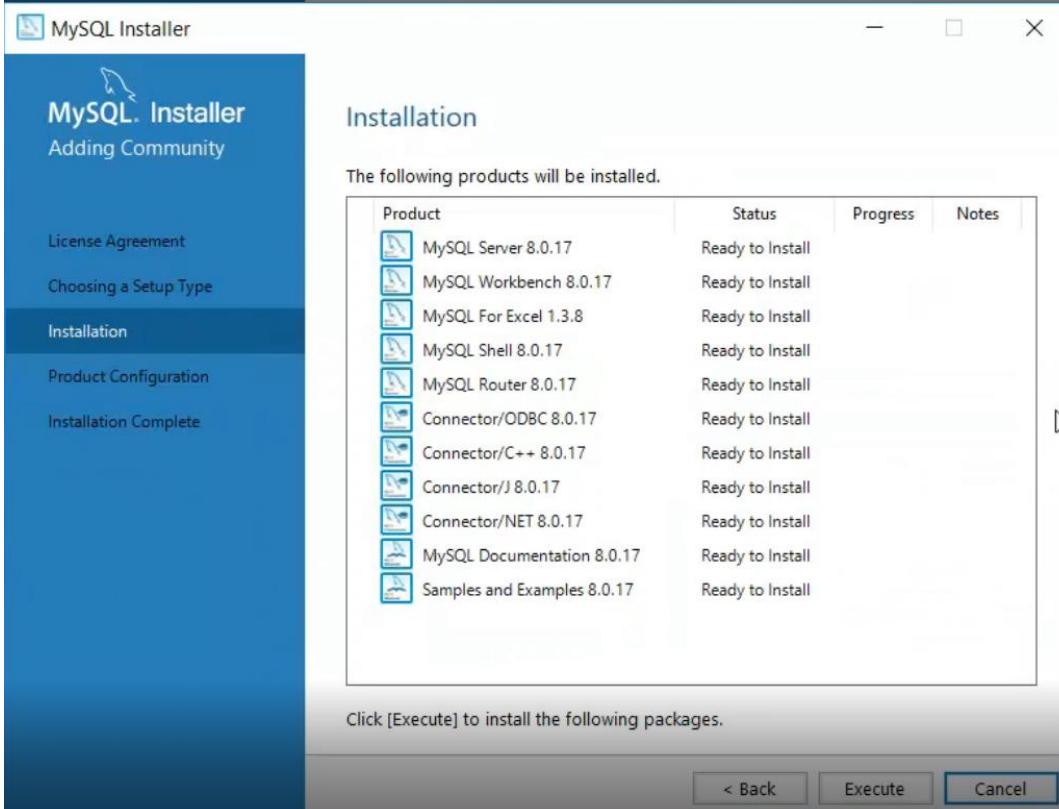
MySQL Installer

MySQL. Installer
Adding Community

License Agreement
Choosing a Setup Type
Installation
Product Configuration
Installation Complete

Installation

The following products will be installed.

| Product | Status | Progress | Notes |
|---|---|---|---|
| MySQL Server 8.0.17 | Ready to Install | | |
| MySQL Workbench 8.0.17 | Ready to Install | | |
| MySQL For Excel 1.3.8 | Ready to Install | | |
| MySQL Shell 8.0.17 | Ready to Install | | |
| MySQL Router 8.0.17 | Ready to Install | | |
| Connector/ODBC 8.0.17 | Ready to Install | | |
| Connector/C++ 8.0.17 | Ready to Install | | |
| Connector/J 8.0.17 | Ready to Install | | |
| Connector/NET 8.0.17 | Ready to Install | | |
| MySQL Documentation 8.0.17 | Ready to Install | | |
| Samples and Examples 8.0.17 | Ready to Install | | |

Click [Execute] to install the following packages.

< Back    Execute    Cancel